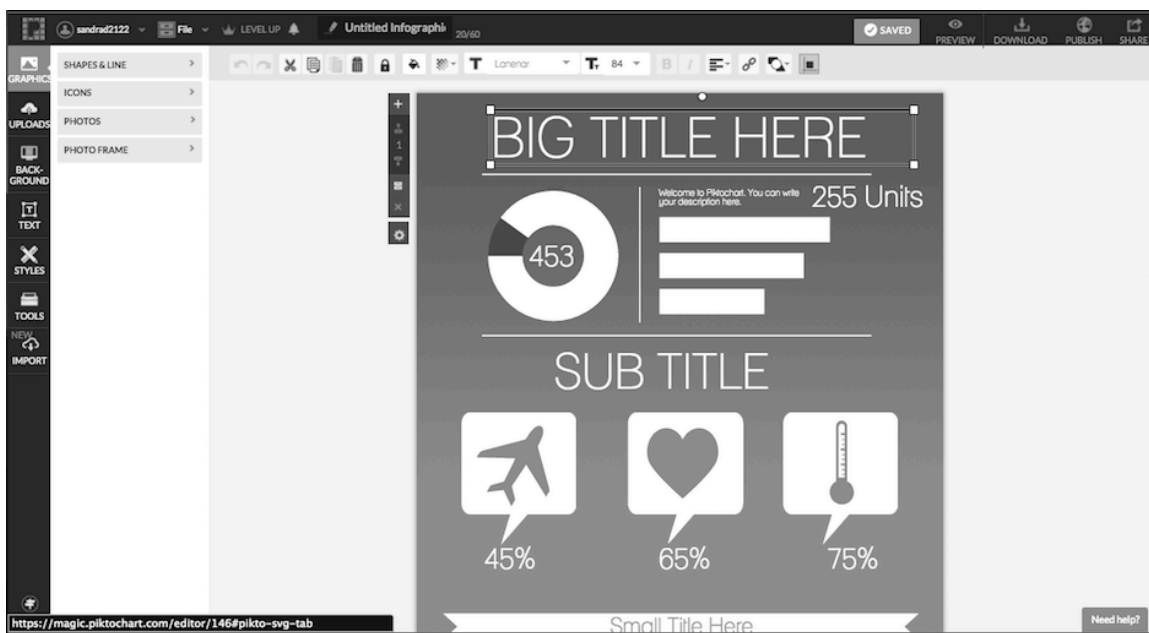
sandrad2122 File LEVEL UP Untitled Infographi 20/60 SAVED PREVIEW DOWNLOAD PUBLISH SHARE

GRAPHICS UPLOADS BACKGROUND TEXT STYLES TOOLS NEW IMPORT

SHAPES & LINE
ICONS
PHOTOS
PHOTO FRAME

Lanenar 84

1

BIG TITLE HERE

Welcome to Piktochart. You can write your description here.

255 Units

453

SUB TITLE

45%

65%

75%

Small Title Here

https://magic.piktochart.com/editor/146#pikto-svg-tab

Need help?